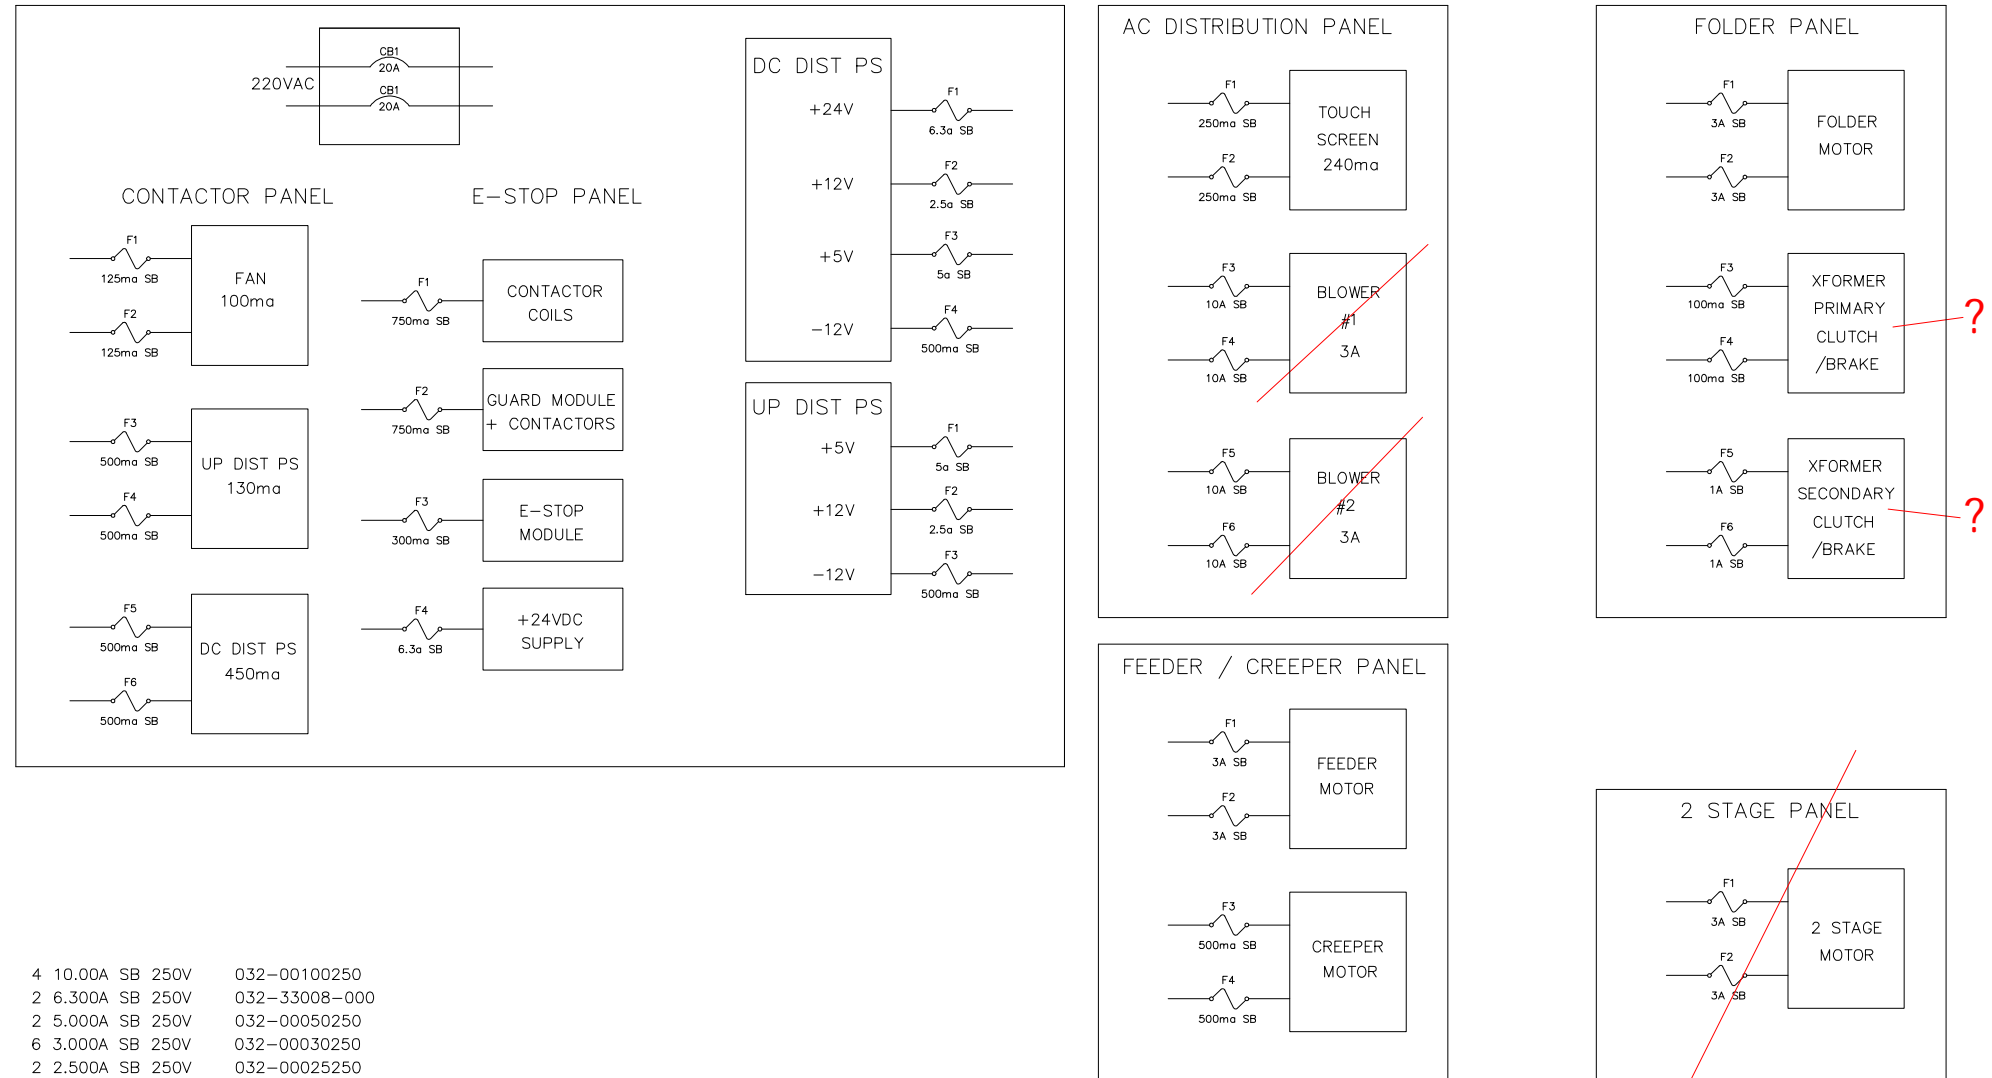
CB1
20A
220VAC
CB1
20A

CONTACTOR PANEL

F1
125ma SB
F2
125ma SB
FAN
100ma

F3
500ma SB
F4
500ma SB
UP DIST PS
130ma

F5
500ma SB
F6
500ma SB
DC DIST PS
450ma

E–STOP PANEL

F1
750ma SB
CONTACTOR
COILS

F2
750ma SB
GUARD MODULE
+ CONTACTORS

F3
300ma SB
E–STOP
MODULE

F4
6.3a SB
+24VDC
SUPPLY

DC DIST PS
+24V
F1
6.3a SB
+12V
F2
2.5a SB
+5V
F3
5a SB
–12V
F4
500ma SB

UP DIST PS
+5V
F1
5a SB
+12V
F2
2.5a SB
–12V
F3
500ma SB

AC DISTRIBUTION PANEL

F1
250ma SB
F2
250ma SB
TOUCH
SCREEN
240ma

F3
10A SB
F4
10A SB
BLOWER
#1
3A

F5
10A SB
F6
10A SB
BLOWER
#2
3A

FEEDER / CREEPER PANEL

F1
3A SB
F2
3A SB
FEEDER
MOTOR

F3
500ma SB
F4
500ma SB
CREEPER
MOTOR

FOLDER PANEL

F1
3A SB
F2
3A SB
FOLDER
MOTOR

F3
100ma SB
F4
100ma SB
XFORMER
PRIMARY
CLUTCH
/BRAKE
?

F5
1A SB
F6
1A SB
XFORMER
SECONDARY
CLUTCH
/BRAKE
?

2 STAGE PANEL

F1
3A SB
F2
3A SB
2 STAGE
MOTOR

4 10.00A SB 250V 032–00100250
2 6.300A SB 250V 032–33008–000
2 5.000A SB 250V 032–00050250
6 3.000A SB 250V 032–00030250
2 2.500A SB 250V 032–00025250